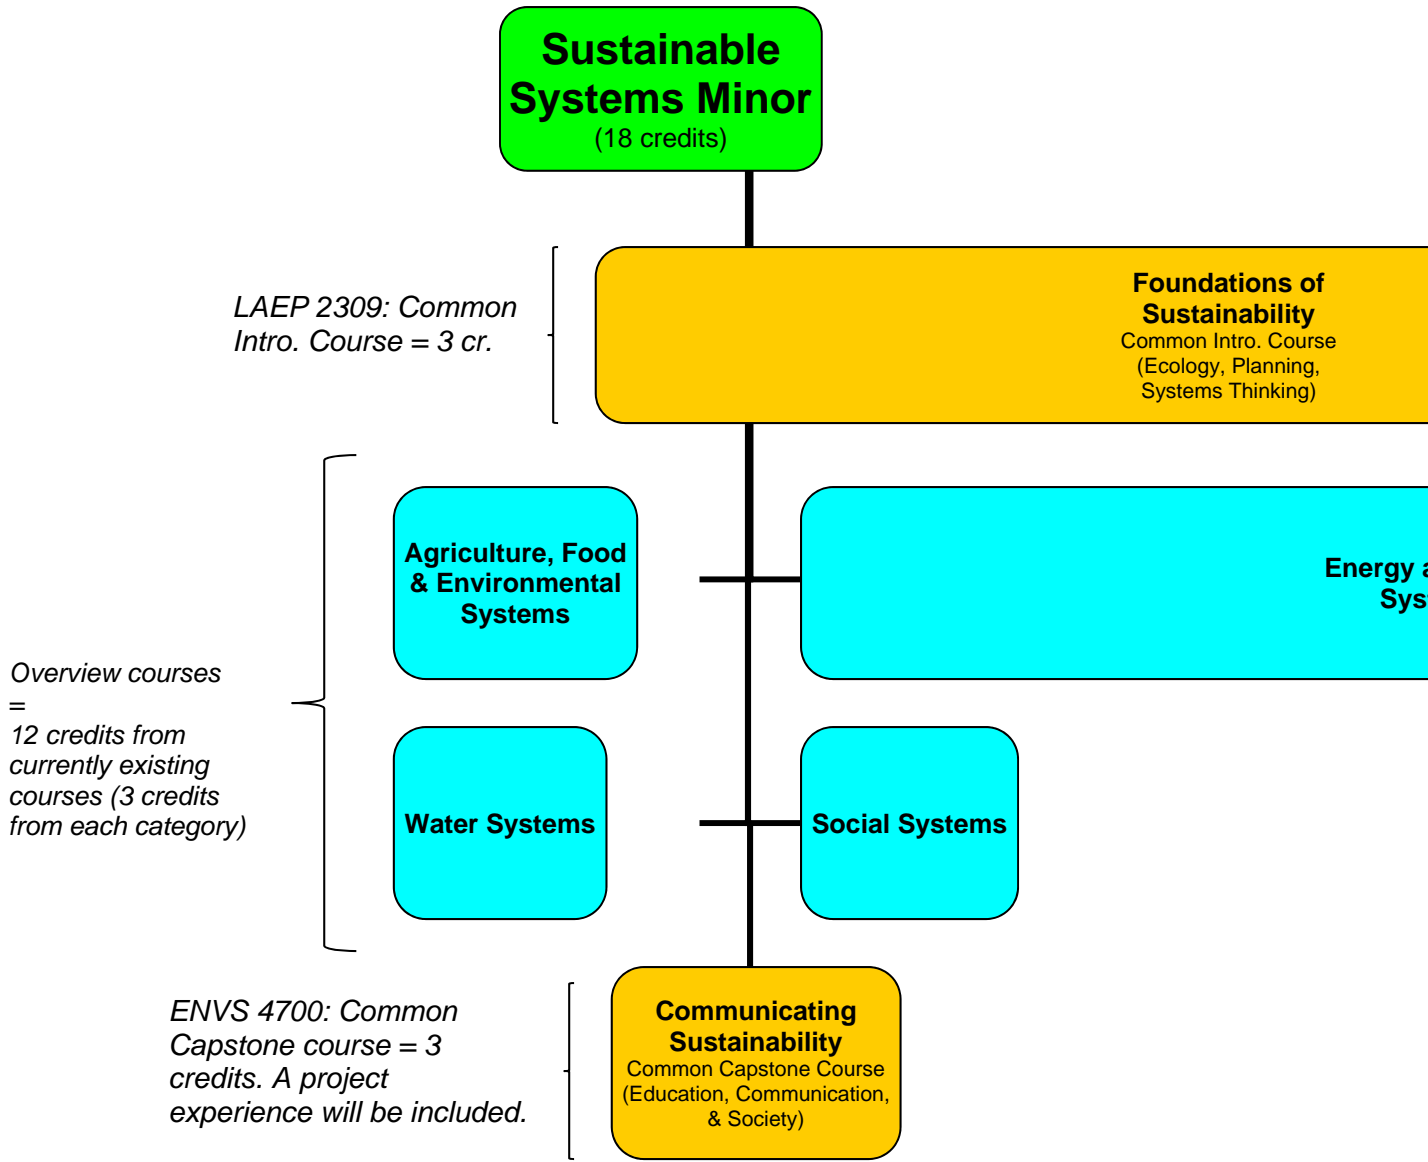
Sustainable Systems Minor
(18 credits)

LAEP 2309: Common Intro. Course = 3 cr.

Foundations of Sustainability
Common Intro. Course
(Ecology, Planning, Systems Thinking)

Overview courses
=
12 credits from currently existing courses (3 credits from each category)

Agriculture, Food & Environmental Systems

Energy a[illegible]
Sys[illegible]

Water Systems

Social Systems

ENVS 4700: Common Capstone course = 3 credits. A project experience will be included.

Communicating Sustainability
Common Capstone Course
(Education, Communication, & Society)